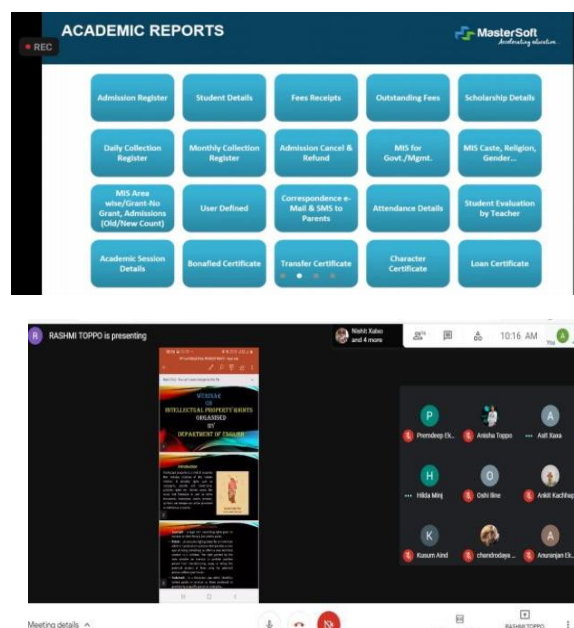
ACADEMIC REPORTS

REC

MasterSoft
Accelerating education

Admission Register
Student Details
Fees Receipts
Outstanding Fees
Scholarship Details
Daily Collection Register
Monthly Collection Register
Admission Cancel & Refund
MIS for Govt./Mgmt.
MIS Caste, Religion, Gender...
MIS Area wise/Grant-No Grant, Admissions (Old/New Count)
User Defined
Correspondence e-Mail & SMS to Parents
Attendance Details
Student Evaluation by Teacher
Academic Session Details
Bonafied Certificate
Transfer Certificate
Character Certificate
Loan Certificate

R RASHMI TOPPO is presenting

Nishit Xalxo and 4 more

10:16 AM

You

WEBINAR
ON
INTELLECTUAL PROPERTY RIGHTS
ORGANISED
BY
DEPARTMENT OF ENGLISH

Introduction

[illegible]

P Premdeep Ek...
Anisha Toppo
A Asit Xaxa
H Hilda Minj
O Oshi line
Ankit Kachhap
K Kusum Aind
chandrodaya ...
A Anuranjan Ek...

Meeting details

RASHMI TOPPO